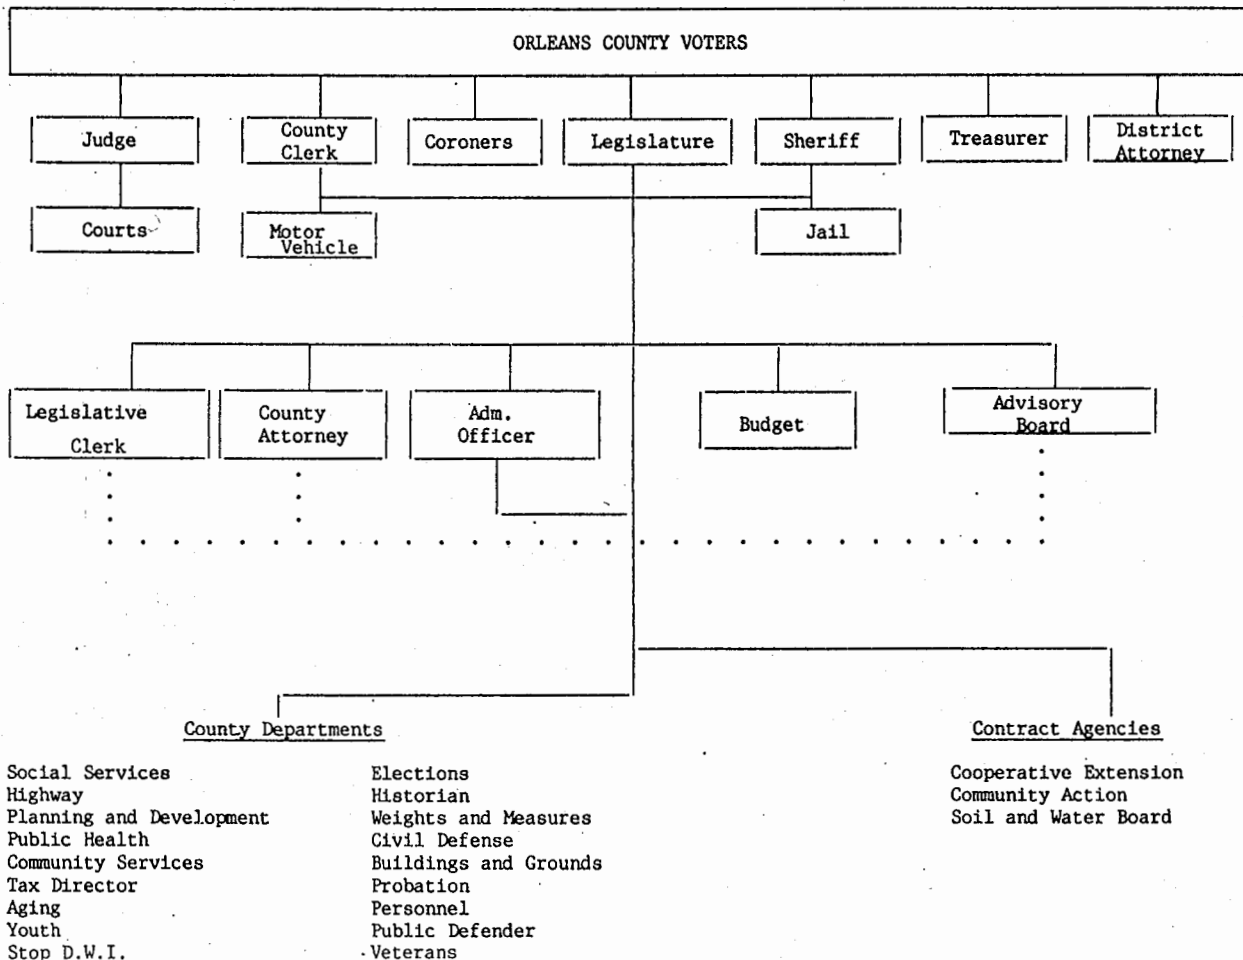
ORLEANS COUNTY VOTERS

Judge

County Clerk

Coroners

Legislature

Sheriff

Treasurer

District Attorney

Courts

Motor Vehicle

Jail

Legislative Clerk

County Attorney

Adm. Officer

Budget

Advisory Board

County Departments

Contract Agencies

Social Services
Highway
Planning and Development
Public Health
Community Services
Tax Director
Aging
Youth
Stop D.W.I.

Elections
Historian
Weights and Measures
Civil Defense
Buildings and Grounds
Probation
Personnel
Public Defender
Veterans

Cooperative Extension
Community Action
Soil and Water Board